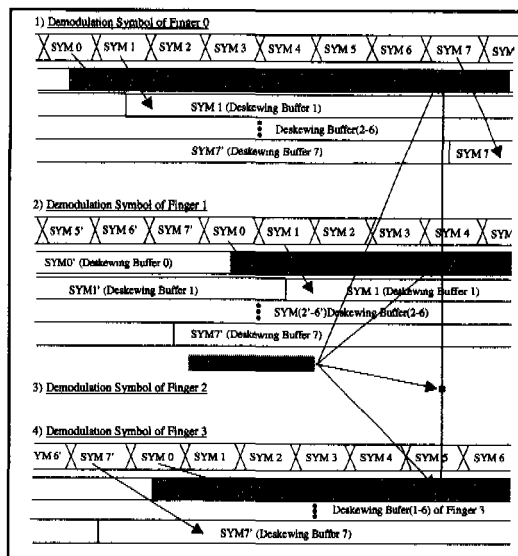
1) Demodulation Symbol of Finger 0

SYM 0 SYM 1 SYM 2 SYM 3 SYM 4 SYM 5 SYM 6 SYM 7 SYM

SYM 1 (Deskewing Buffer 1)

Deskewing Buffer(2-6)

SYM7' (Deskewing Buffer 7)

SYM 7

2) Demodulation Symbol of Finger 1

SYM 5' SYM 6' SYM 7' SYM 0 SYM 1 SYM 2 SYM 3 SYM 4 SYM

SYM0' (Deskewing Buffer 0)

SYM1' (Deskewing Buffer 1)

SYM 1 (Deskewing Buffer 1)

SYM(2'-6')Deskewing Buffer(2-6)

SYM7' (Deskewing Buffer 7)

3) Demodulation Symbol of Finger 2

4) Demodulation Symbol of Finger 3

YM 6' SYM 7' SYM 0 SYM 1 SYM 2 SYM 3 SYM 4 SYM 5 SYM 6

Deskewing Bufer(1-6) of Finger 3

SYM7' (Deskewing Buffer 7)